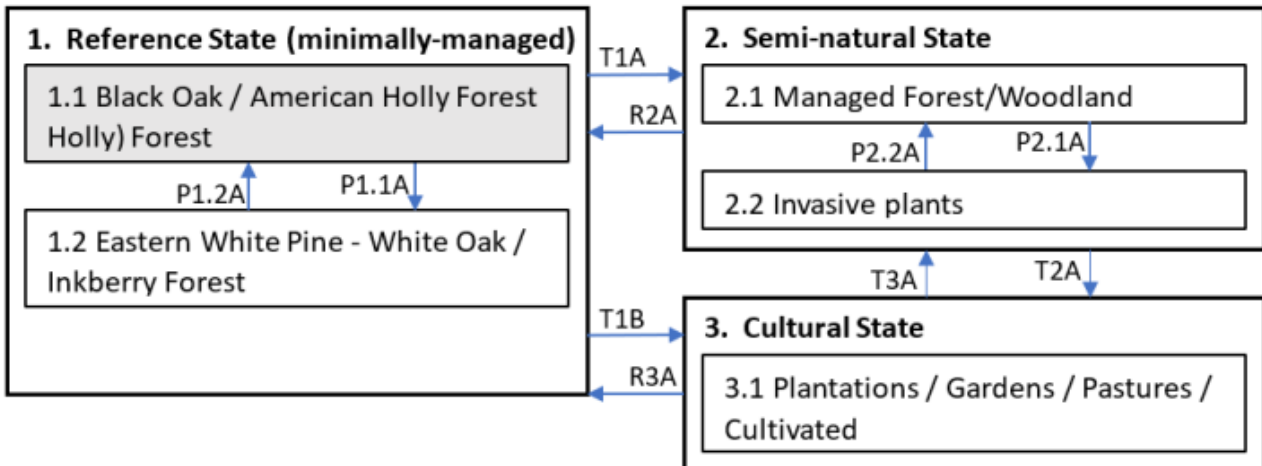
1. Reference State (minimally-managed)

1.1 Black Oak / American Holly Forest Holly) Forest

P1.2A

P1.1A

1.2 Eastern White Pine - White Oak / Inkberry Forest

T1A

R2A

2. Semi-natural State

2.1 Managed Forest/Woodland

P2.2A

P2.1A

2.2 Invasive plants

T3A

T2A

T1B

R3A

3. Cultural State

3.1 Plantations / Gardens / Pastures / Cultivated